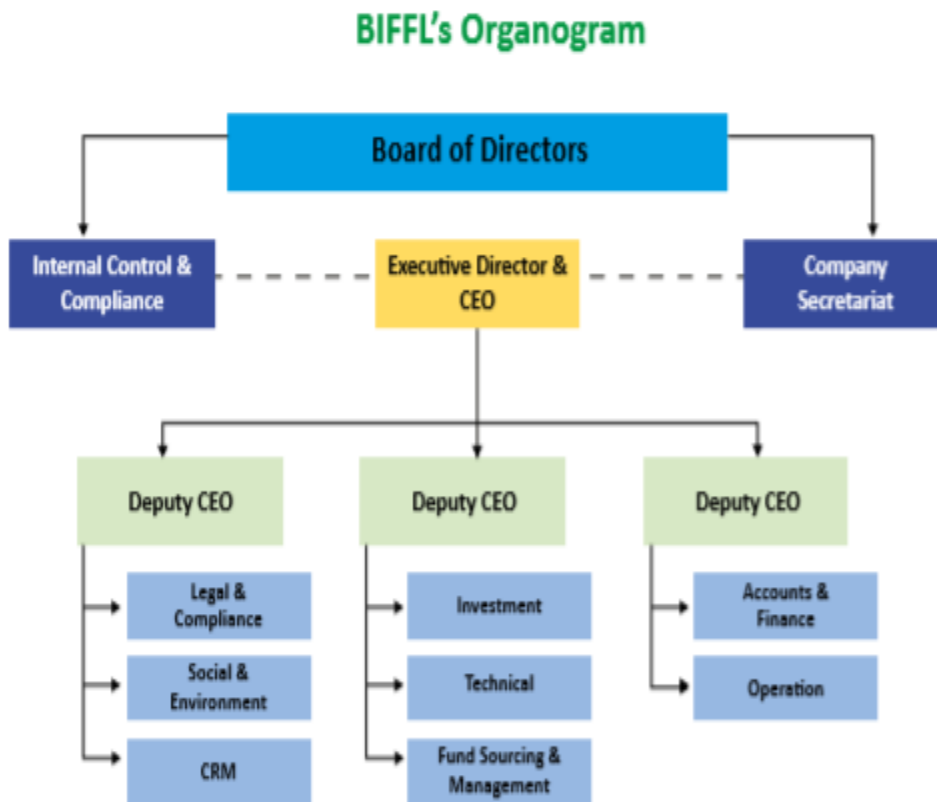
BIFFL's Organogram

Board of Directors

Internal Control & Compliance

Executive Director & CEO

Company Secretariat

Deputy CEO

Deputy CEO

Deputy CEO

Legal & Compliance

Social & Environment

CRM

Investment

Technical

Fund Sourcing & Management

Accounts & Finance

Operation